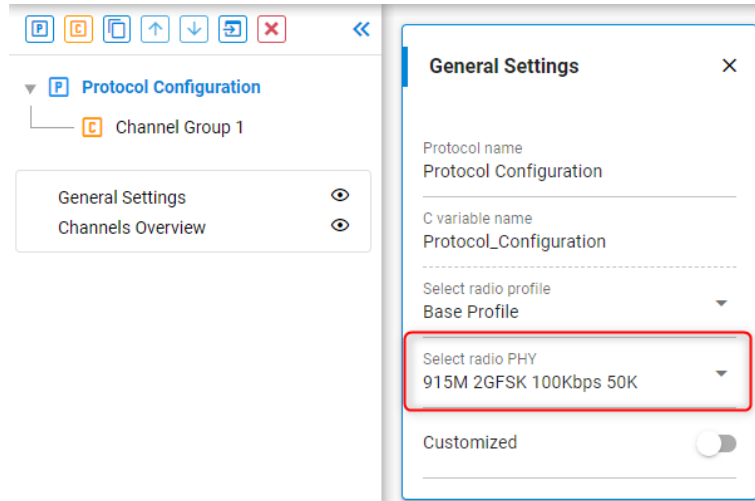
P C

Protocol Configuration

C Channel Group 1

General Settings

Channels Overview

General Settings

Protocol name
Protocol Configuration

C variable name
Protocol_Configuration

Select radio profile
Base Profile

Select radio PHY
915M 2GFSK 100Kbps 50K

Customized